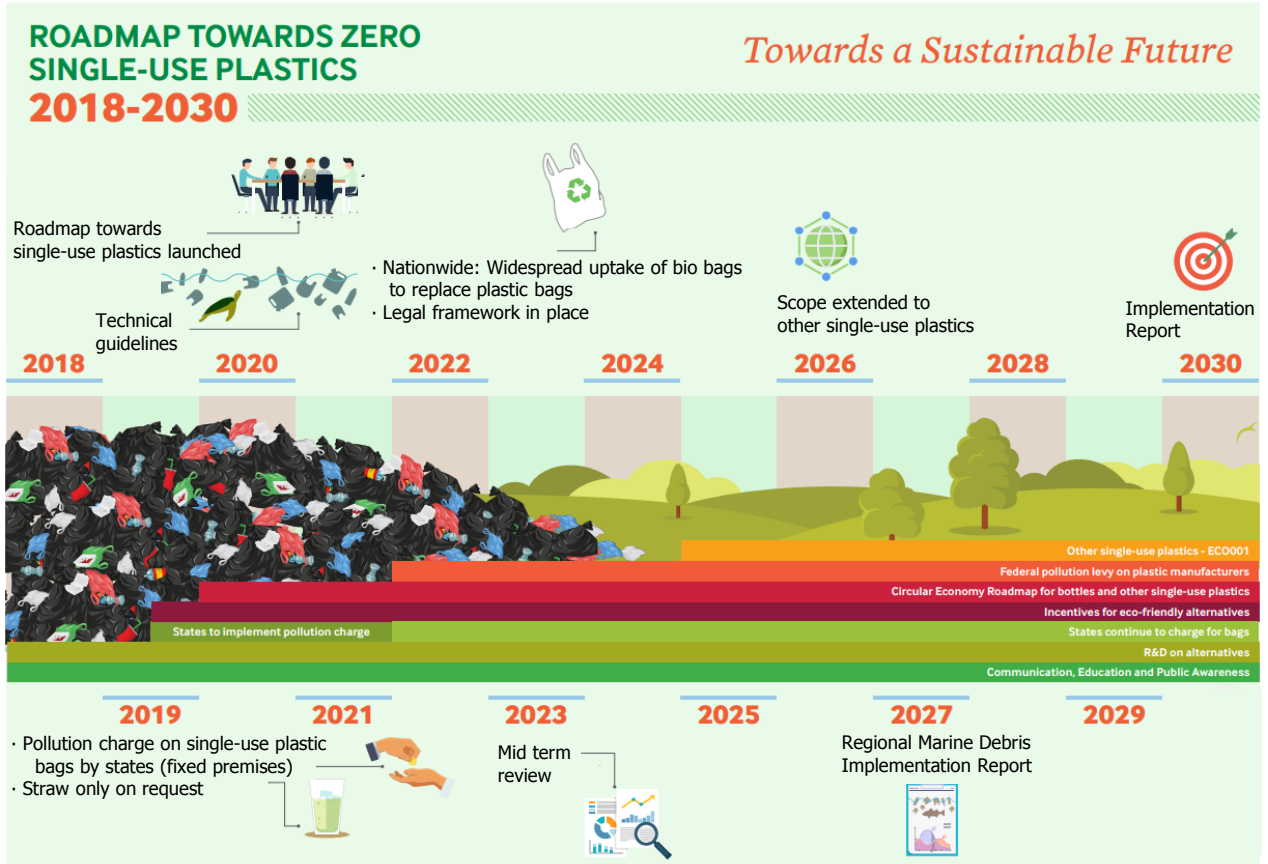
ROADMAP TOWARDS ZERO SINGLE-USE PLASTICS
2018-2030

Towards a Sustainable Future

Roadmap towards single-use plastics launched

Technical guidelines

· Nationwide: Widespread uptake of bio bags to replace plastic bags
· Legal framework in place

Scope extended to other single-use plastics

Implementation Report

2018
2020
2022
2024
2026
2028
2030

Other single-use plastics - ECO001
Federal pollution levy on plastic manufacturers
Circular Economy Roadmap for bottles and other single-use plastics
Incentives for eco-friendly alternatives
States to implement pollution charge
States continue to charge for bags
R&D on alternatives
Communication, Education and Public Awareness

2019
2021
2023
2025
2027
2029

· Pollution charge on single-use plastic bags by states (fixed premises)
· Straw only on request

Mid term review

Regional Marine Debris Implementation Report